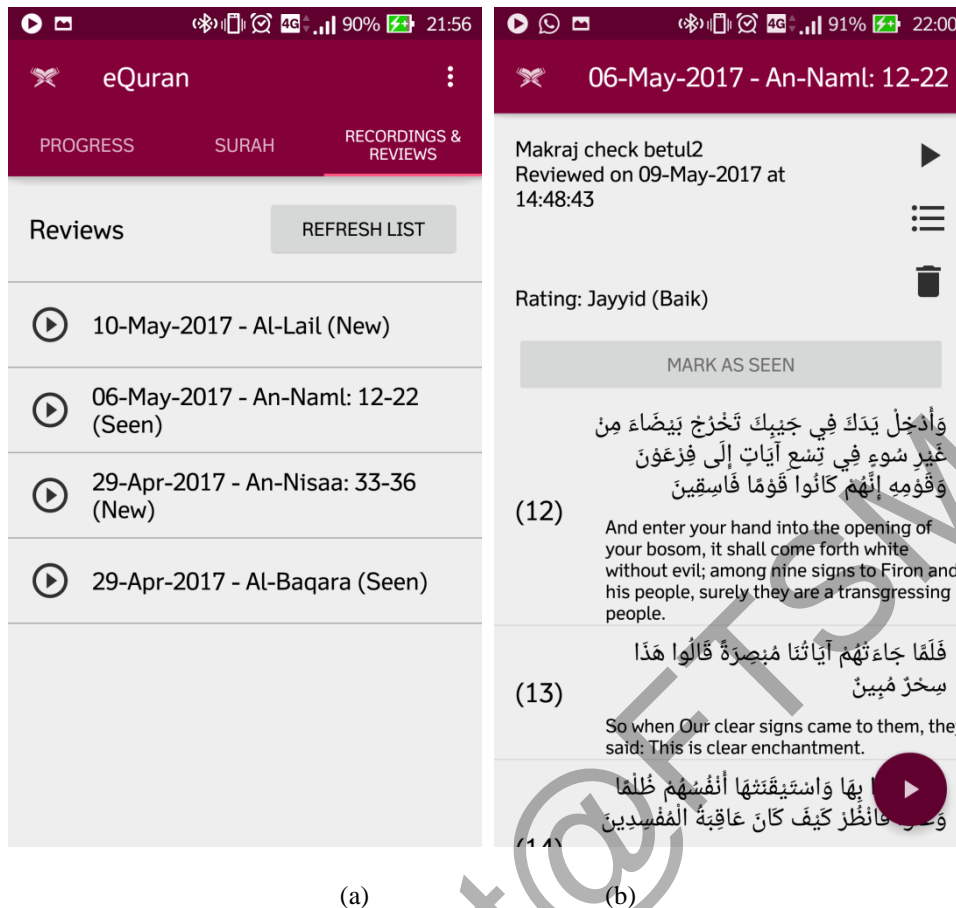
90% 21:56

eQuran

PROGRESS SURAH RECORDINGS & REVIEWS

Reviews REFRESH LIST

10-May-2017 - Al-Lail (New)

06-May-2017 - An-Naml: 12-22 (Seen)

29-Apr-2017 - An-Nisaa: 33-36 (New)

29-Apr-2017 - Al-Baqara (Seen)

91% 22:00

06-May-2017 - An-Naml: 12-22

Makraj check betul2
Reviewed on 09-May-2017 at 14:48:43

Rating: Jayyid (Baik)

MARK AS SEEN

وَأَدْخِلْ يَدَكَ فِي جَيْبِكَ تَخْرُجْ بَيْضَاءَ مِنْ غَيْرِ سُوءٍ فِي تِسْعِ آيَاتٍ إِلَى فِرْعَوْنَ وَقَوْمِهِ إِنَّهُمْ كَانُوا قَوْمًا فَاسِقِينَ

(12)

And enter your hand into the opening of your bosom, it shall come forth white without evil; among nine signs to Firon and his people, surely they are a transgressing people.

فَلَمَّا جَاءَتْهُمْ آيَاتُنَا مُبْصِرَةً قَالُوا هَذَا سِحْرٌ مُبِينٌ

(13)

So when Our clear signs came to them, they said: This is clear enchantment.

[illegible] بِهَا وَاسْتَيْقَنَتْهَا أَنْفُسُهُمْ ظُلْمًا وَعُ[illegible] فَانْظُرْ كَيْفَ كَانَ عَاقِبَةُ الْمُفْسِدِينَ

(14)

(a) (b)

@UTSM